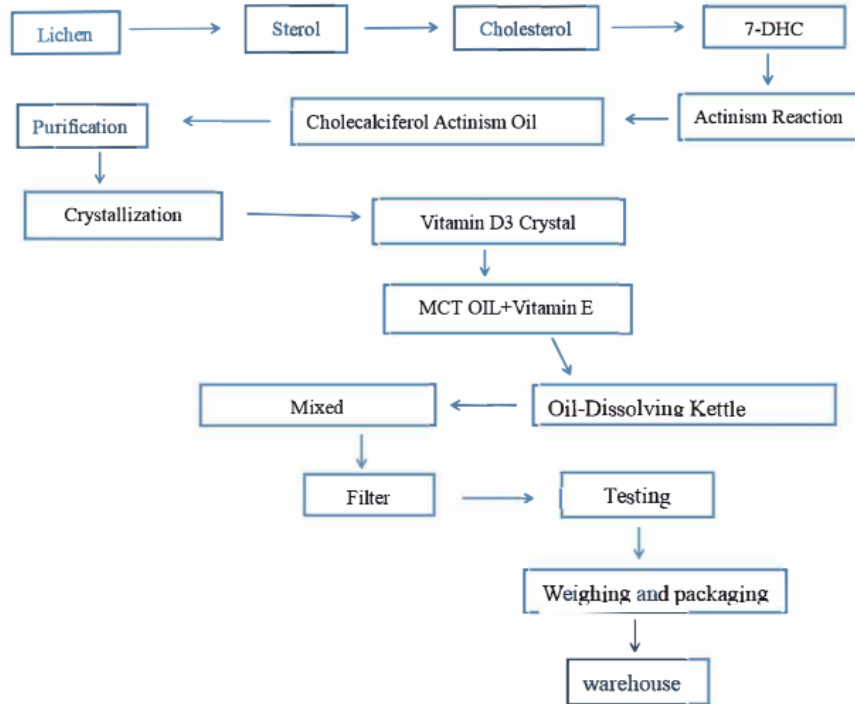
Lichen

Sterol

Cholesterol

7-DHC

Actinism Reaction

Cholecalciferol Actinism Oil

Purification

Crystallization

Vitamin D3 Crystal

MCT OIL+Vitamin E

Oil-Dissolving Kettle

Mixed

Filter

Testing

Weighing and packaging

warehouse